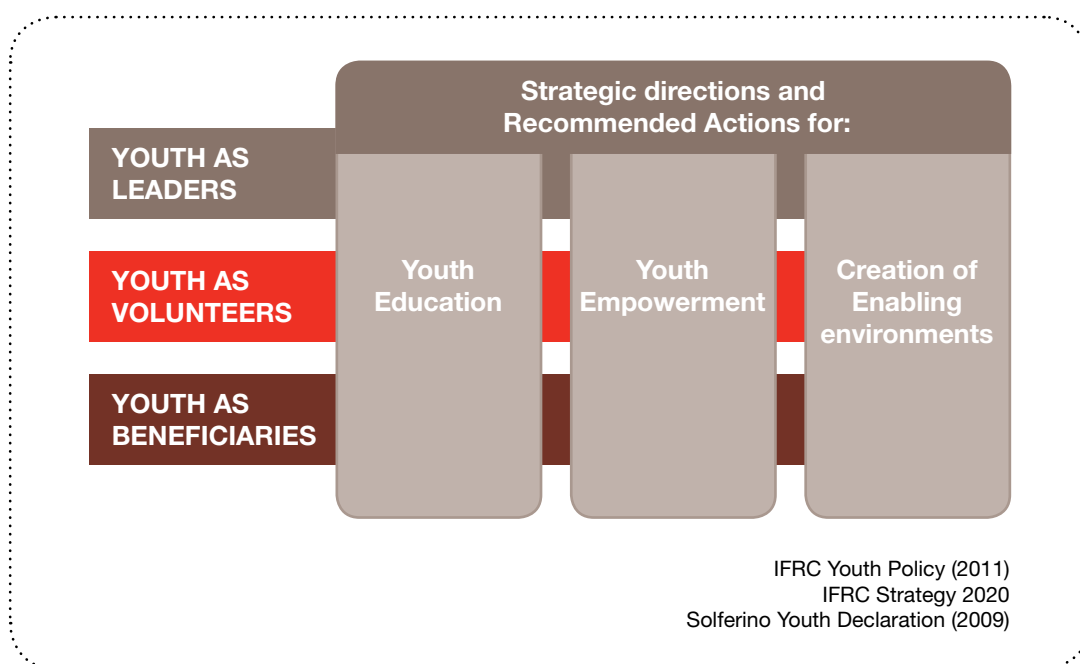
Strategic directions and Recommended Actions for:

YOUTH AS LEADERS

YOUTH AS VOLUNTEERS

YOUTH AS BENEFICIARIES

Youth Education

Youth Empowerment

Creation of Enabling environments

IFRC Youth Policy (2011)
IFRC Strategy 2020
Solferino Youth Declaration (2009)